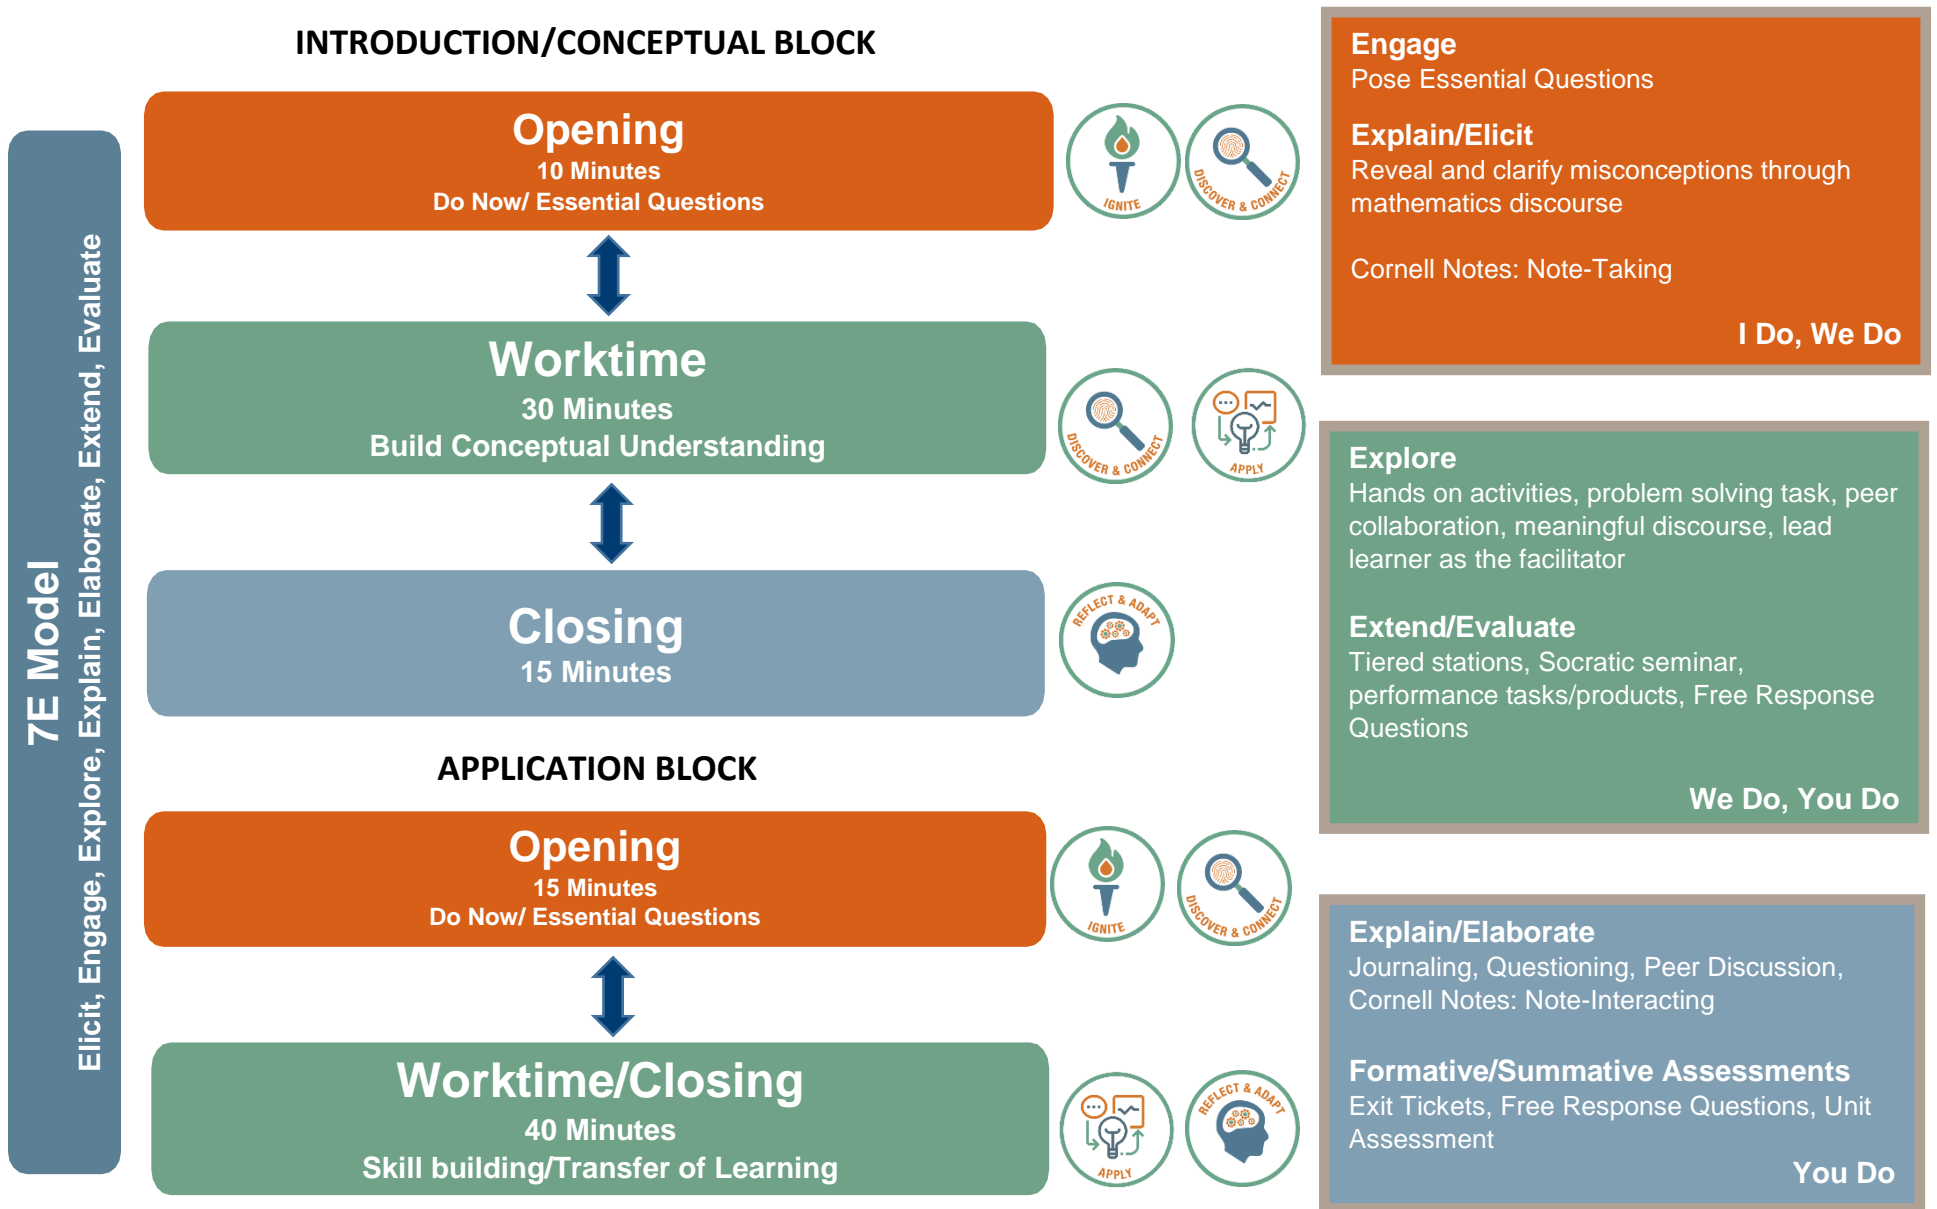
7E Model

Elicit, Engage, Explore, Explain, Elaborate, Extend, Evaluate

INTRODUCTION/CONCEPTUAL BLOCK

Opening
10 Minutes
Do Now/ Essential Questions

IGNITE

DISCOVER & CONNECT

Worktime
30 Minutes
Build Conceptual Understanding

DISCOVER & CONNECT

APPLY

Closing
15 Minutes

REFLECT & ADAPT

APPLICATION BLOCK

Opening
15 Minutes
Do Now/ Essential Questions

IGNITE

DISCOVER & CONNECT

Worktime/Closing
40 Minutes
Skill building/Transfer of Learning

APPLY

REFLECT & ADAPT

Engage
Pose Essential Questions

Explain/Elicit
Reveal and clarify misconceptions through mathematics discourse

Cornell Notes: Note-Taking

I Do, We Do

Explore
Hands on activities, problem solving task, peer collaboration, meaningful discourse, lead learner as the facilitator

Extend/Evaluate
Tiered stations, Socratic seminar, performance tasks/products, Free Response Questions

We Do, You Do

Explain/Elaborate
Journaling, Questioning, Peer Discussion, Cornell Notes: Note-Interacting

Formative/Summative Assessments
Exit Tickets, Free Response Questions, Unit Assessment

You Do